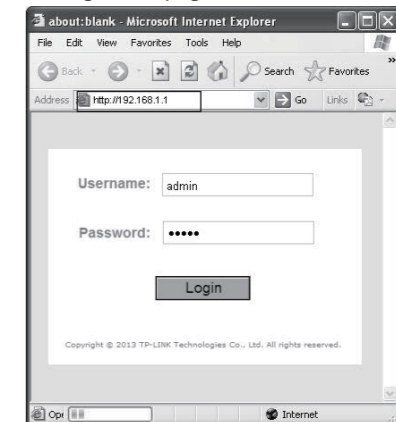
about:blank - Microsoft Internet Explorer

File Edit View Favorites Tools Help

Back Search Favorites

Address http://192.168.1.1 Go Links

Username: admin

Password: •••••

Login

Copyright © 2013 TP-LINK Technologies Co., Ltd. All rights reserved.

Opi Internet